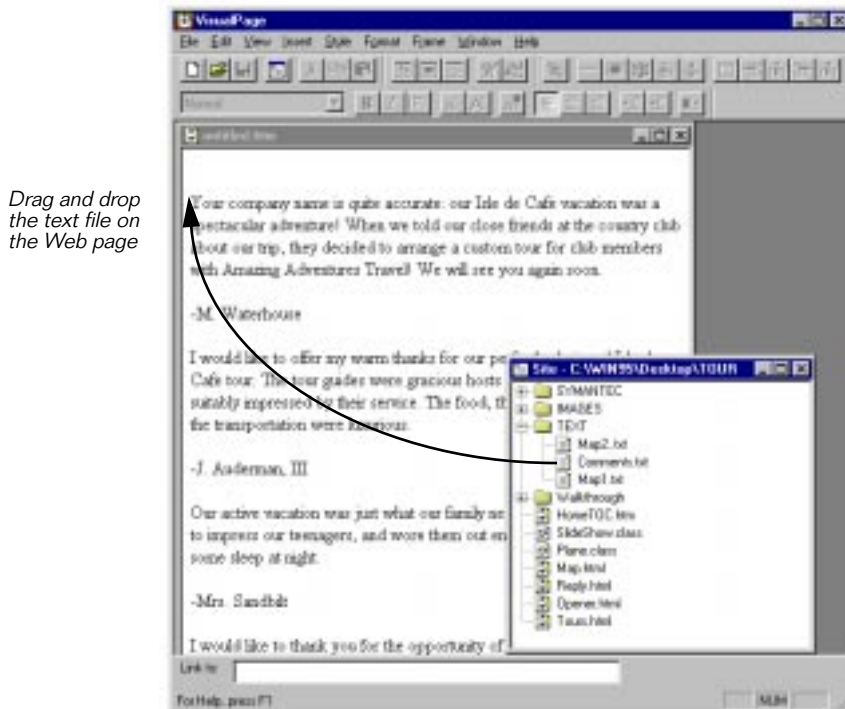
Drag and drop the text file on the Web page

VisualPage

File Edit View Insert Style Format Frame Window Help

Normal

untitled.htm

Your company name is quite accurate: our Isle de Cafe vacation was a spectacular adventure! When we told our close friends at the country club about our trip, they decided to arrange a custom tour for club members with Amazing Adventures Travel! We will see you again soon.

-M. Waterhouse

I would like to offer my warm thanks for our pe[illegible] Cafe tour. The tour guides were gracious hosts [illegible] suitably impressed by their service. The food, th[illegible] the transportation were luxurious.

-J. Anderman, III

Our active vacation was just what our family ne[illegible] to impress our teenagers, and wore them out en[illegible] some sleep at night.

-Mrs. Sandbilt

I would like to thank you for the opportunity of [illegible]

Site - C:\WIN95\Desktop\TOUR

SYMANTEC
IMAGES
TEXT
Map2.txt
Comments.txt
Map1.txt
Walkthrough
HomeTOC.htm
SlideShow.class
Plane.class
Map.html
Reply.html
Opener.html
Tours.html

Link to:

For Help, press F1

NUM